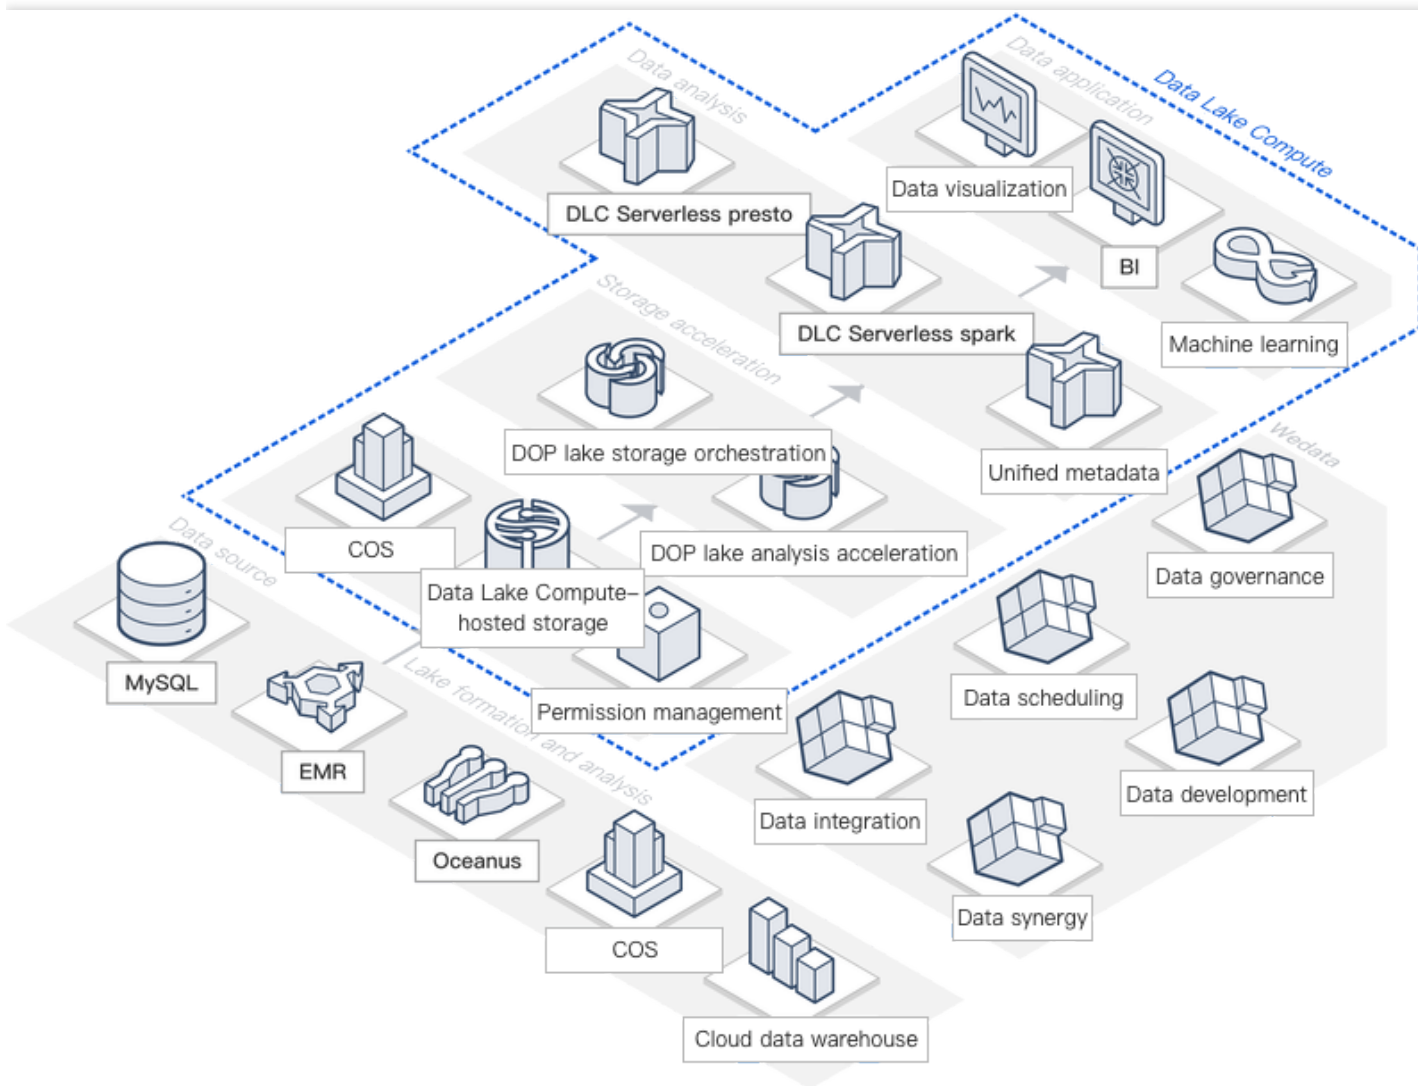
Data analysis

Data application

Data Lake Compute

DLC Serverless presto

Data visualization

BI

DLC Serverless spark

Machine learning

Storage acceleration

Unified metadata

DOP lake storage orchestration

Wedata

COS

DOP lake analysis acceleration

Data governance

Data source

Data Lake Compute-hosted storage

Data scheduling

MySQL

Permission management

Lake formation and analysis

EMR

Data development

Data integration

Oceanus

Data synergy

COS

Cloud data warehouse